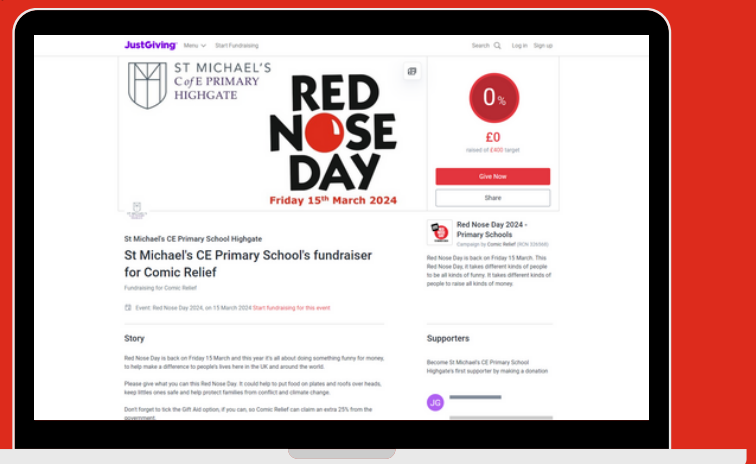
JustGiving Menu Start Fundraising Search Log in Sign up

ST MICHAEL'S C of E PRIMARY HIGHGATE

RED NOSE DAY

Friday 15th March 2024

0%

£0

raised of £400 target

Give Now

Share

St Michael's CE Primary School Highgate

St Michael's CE Primary School's fundraiser for Comic Relief

Fundraising for Comic Relief

Event: Red Nose Day 2024, on 15 March 2024 Start fundraising for this event

Story

Red Nose Day is back on Friday 15 March and this year it's all about doing something funny for money, to help make a difference to people's lives here in the UK and around the world.

Please give what you can this Red Nose Day. It could help to put food on plates and roofs over heads, keep littles ones safe and help protect families from conflict and climate change.

Don't forget to tick the Gift Aid option, if you can, so Comic Relief can claim an extra 25% from the government.

Red Nose Day 2024 - Primary Schools

Campaign by Comic Relief (RCN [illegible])

Red Nose Day is back on Friday 15 March. This Red Nose Day, it takes different kinds of people to be all kinds of funny. It takes different kinds of people to raise all kinds of money.

Supporters

Become St Michael's CE Primary School Highgate's first supporter by making a donation

JG